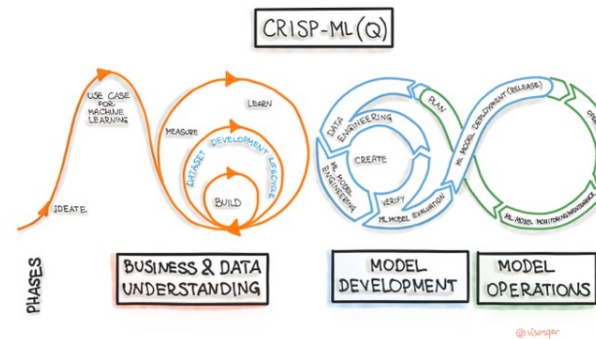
CRISP-ML(Q)

USE CASE FOR MACHINE LEARNING

IDEATE

MEASURE

LEARN

DATASET DEVELOPMENT LIFECYCLE

BUILD

DATA ENGINEERING

ML MODEL ENGINEERING

CREATE

VERIFY

ML MODEL EVALUATION

PLAN

ML MODEL DEPLOYMENT (RELEASE)

ML MODEL MONITORING&MAINTENANCE

PHASES

BUSINESS & DATA UNDERSTANDING

MODEL DEVELOPMENT

MODEL OPERATIONS

@visenger